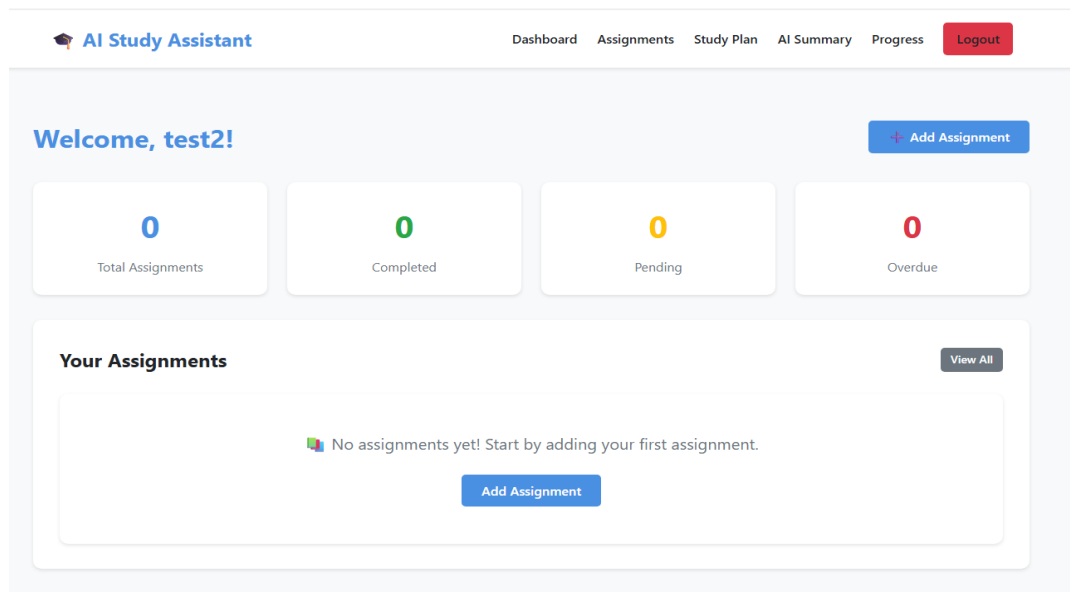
AI Study Assistant

Dashboard Assignments Study Plan AI Summary Progress Logout

Welcome, test2!

+ Add Assignment

0
Total Assignments

0
Completed

0
Pending

0
Overdue

Your Assignments

View All

No assignments yet! Start by adding your first assignment.

Add Assignment